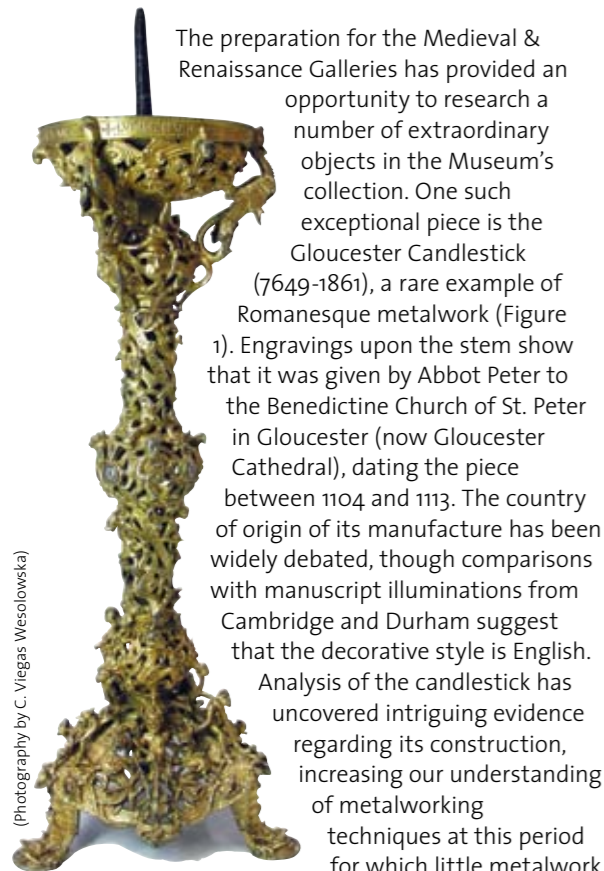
The preparation for the Medieval & Renaissance Galleries has provided an opportunity to research a number of extraordinary objects in the Museum's collection. One such exceptional piece is the Gloucester Candlestick (7649-1861), a rare example of Romanesque metalwork (Figure 1). Engravings upon the stem show that it was given by Abbot Peter to the Benedictine Church of St. Peter in Gloucester (now Gloucester Cathedral), dating the piece between 1104 and 1113. The country of origin of its manufacture has been widely debated, though comparisons with manuscript illuminations from Cambridge and Durham suggest that the decorative style is English. Analysis of the candlestick has uncovered intriguing evidence regarding its construction, increasing our understanding of metalworking techniques at this period for which little metalwork

(Photography by C. Viegas Wesolowska)